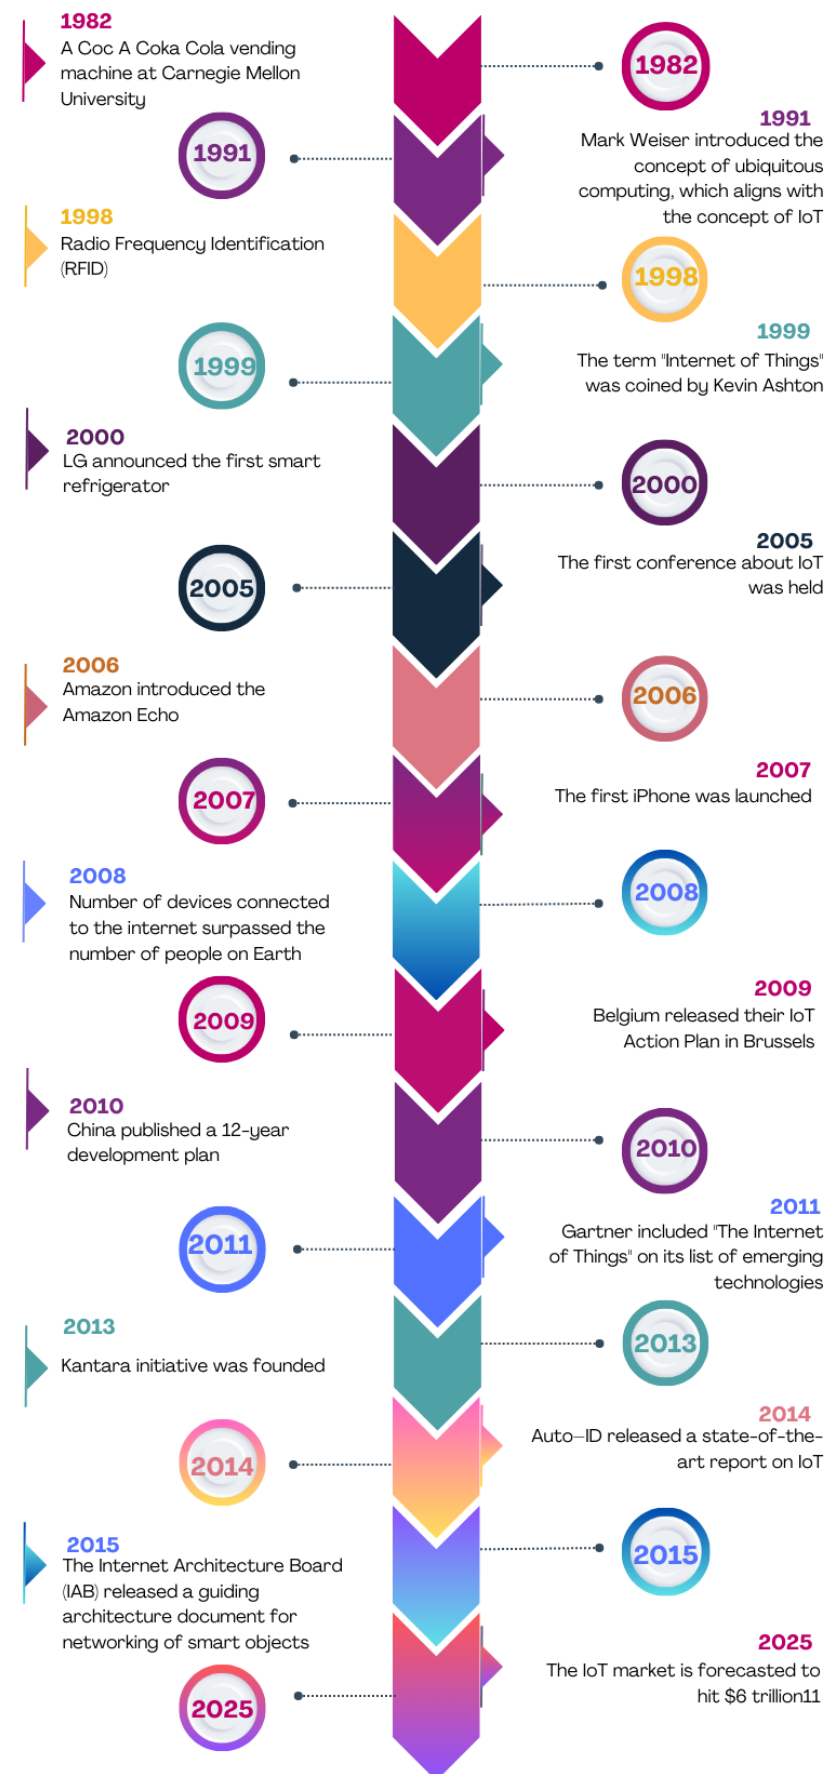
1982
A Coc A Coka Cola vending machine at Carnegie Mellon University

1982

1991

1991
Mark Weiser introduced the concept of ubiquitous computing, which aligns with the concept of IoT

1998
Radio Frequency Identification (RFID)

1998

1999

1999
The term "Internet of Things" was coined by Kevin Ashton

2000
LG announced the first smart refrigerator

2000

2005

2005
The first conference about IoT was held

2006
Amazon introduced the Amazon Echo

2006

2007

2007
The first iPhone was launched

2008
Number of devices connected to the internet surpassed the number of people on Earth

2008

2009

2009
Belgium released their IoT Action Plan in Brussels

2010
China published a 12-year development plan

2010

2011

2011
Gartner included "The Internet of Things" on its list of emerging technologies

2013
Kantara initiative was founded

2013

2014

2014
Auto–ID released a state-of-the-art report on IoT

2015
The Internet Architecture Board (IAB) released a guiding architecture document for networking of smart objects

2015

2025

2025
The IoT market is forecasted to hit $6 trillion11